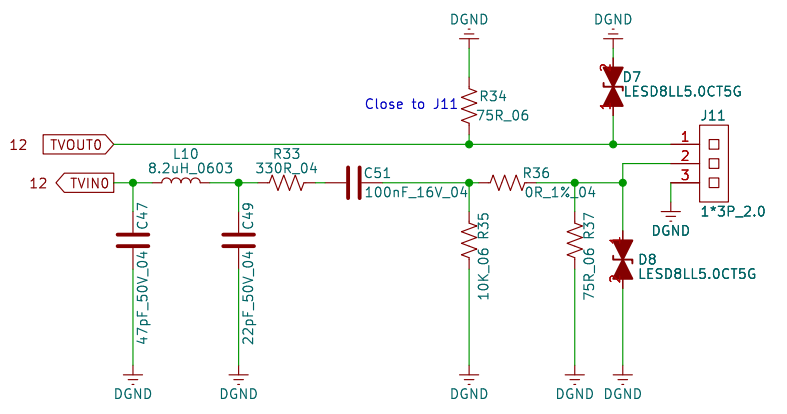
DGND
DGND
D7
LESD8LL5.0CT5G
R34
Close to J11
75R_06
12
TVOUT0
J11
1
2
L10
R33
3
8.2uH_0603
330R_04
R36
12
TVIN0
C51
100nF_16V_04
0R_1%_04
1*3P_2.0
DGND
C47
C49
R35
R37
D8
LESD8LL5.0CT5G
47pF_50V_04
22pF_50V_04
10K_06
75R_06
DGND
DGND
DGND
DGND
DGND